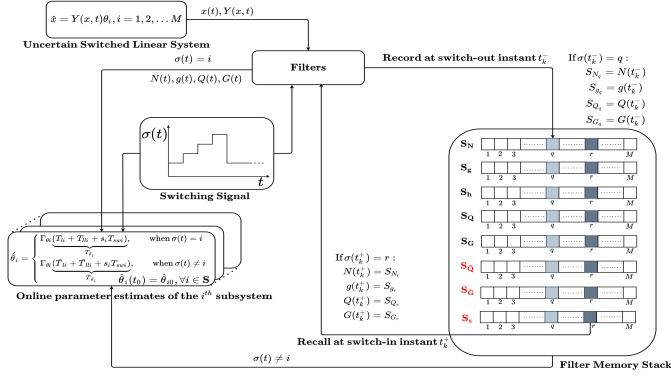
$\dot{x} = Y(x,t)\theta_i, i = 1, 2, \dots M$

Uncertain Switched Linear System

$x(t), Y(x,t)$

$\sigma(t) = i$

Filters

$N(t), g(t), Q(t), G(t)$

Record at switch-out instant $t_k^-$

If $\sigma(t_k^-) = q$ :
$S_{N_q} = N(t_k^-)$
$S_{g_q} = g(t_k^-)$
$S_{Q_q} = Q(t_k^-)$
$S_{G_q} = G(t_k^-)$

$\sigma(t)$

$t$

Switching Signal

$\mathbf{S_N}$ 1 2 3 $q$ $r$ $M$
$\mathbf{S_g}$ 1 2 3 $q$ $r$ $M$
$\mathbf{S_h}$ 1 2 3 $q$ $r$ $M$
$\mathbf{S_Q}$ 1 2 3 $q$ $r$ $M$
$\mathbf{S_G}$ 1 2 3 $q$ $r$ $M$
$\mathbf{S_{\bar{Q}}}$ 1 2 3 $q$ $r$ $M$
$\mathbf{S_{\bar{G}}}$ 1 2 3 $q$ $r$ $M$
$\mathbf{S_s}$ 1 2 3 $q$ $r$ $M$

$\dot{\hat{\theta}}_i = \begin{cases} \Gamma_{\theta i}(\underbrace{T_{1i} + T_{2i} + s_i T_{sori}}_{\tau_{1_i}}), & \text{when } \sigma(t) = i \\ \Gamma_{\theta i}(\underbrace{T_{1i} + T_{2i} + s_i T_{sori}}_{\tau_{2_i}}), & \text{when } \sigma(t) \neq i \end{cases}$

$\hat{\theta}_i(t_0) = \hat{\theta}_{i0}, \forall i \in \mathbf{S}$

Online parameter estimates of the $i^{th}$ subsystem

If $\sigma(t_k^+) = r$ :
$N(t_k^+) = S_{N_r}$
$g(t_k^+) = S_{g_r}$
$Q(t_k^+) = S_{Q_r}$
$G(t_k^+) = S_{G_r}$

Recall at switch-in instant $t_k^+$

$\sigma(t) \neq i$

Filter Memory Stack